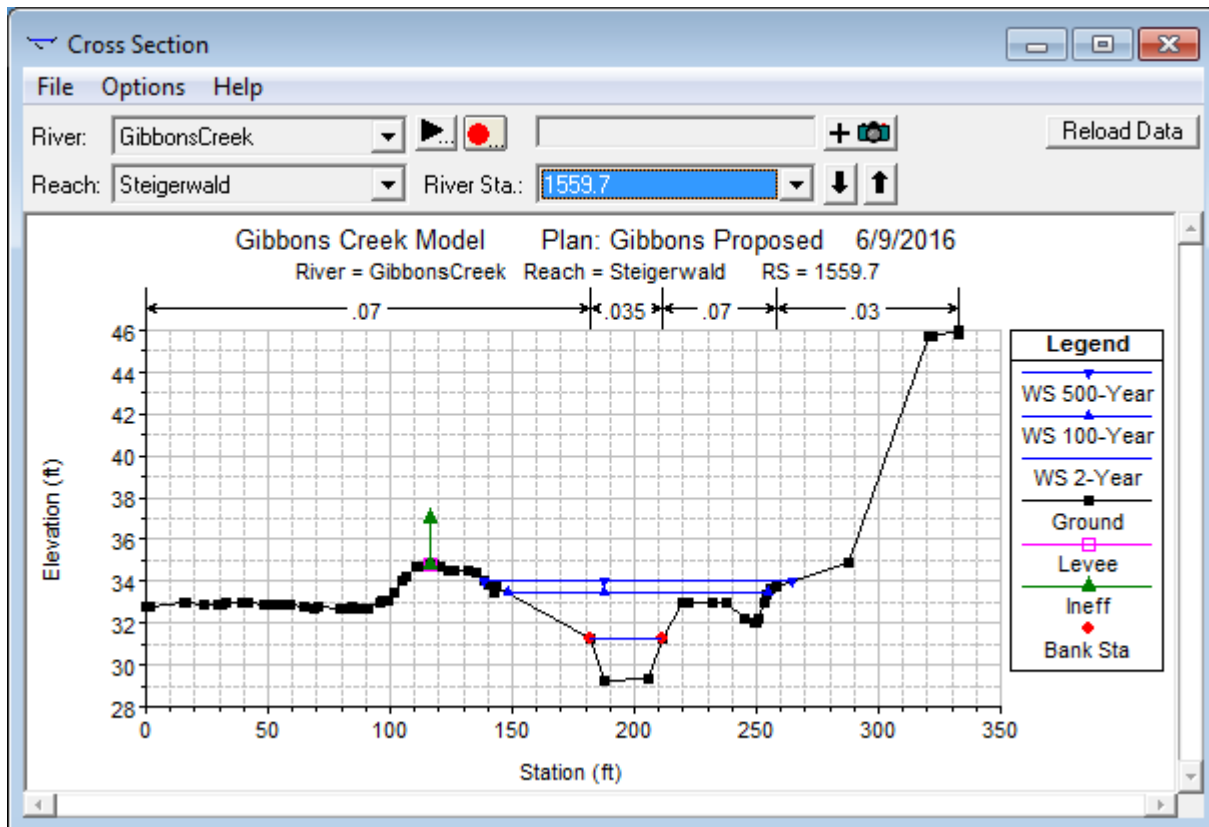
Cross Section

File Options Help

River: GibbonsCreek

Reach: Steigerwald River Sta.: 1559.7

Reload Data

Gibbons Creek Model Plan: Gibbons Proposed 6/9/2016
River = GibbonsCreek Reach = Steigerwald RS = 1559.7

.07 .035 .07 .03

Elevation (ft)

46
44
42
40
38
36
34
32
30
28

0 50 100 150 200 250 300 350

Station (ft)

Legend
WS 500-Year
WS 100-Year
WS 2-Year
Ground
Levee
Ineff
Bank Sta